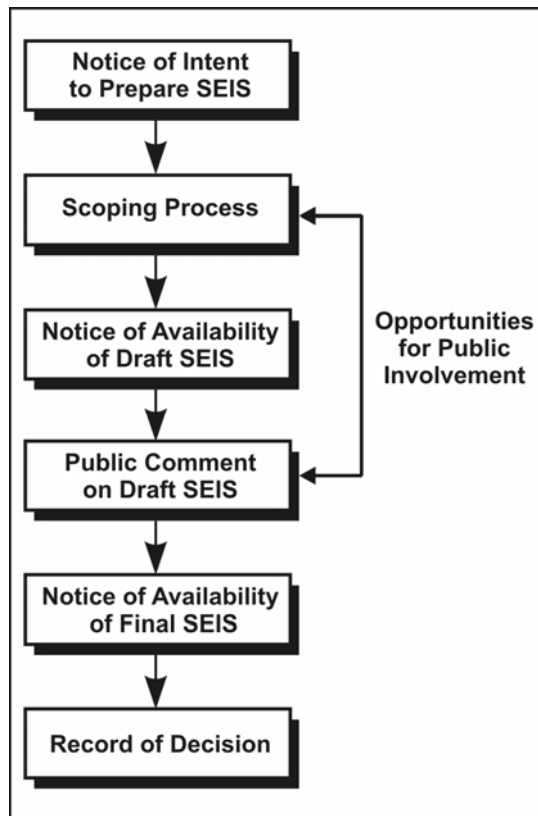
Notice of Intent to Prepare SEIS

Scoping Process

Notice of Availability of Draft SEIS

Public Comment on Draft SEIS

Notice of Availability of Final SEIS

Record of Decision

Opportunities for Public Involvement